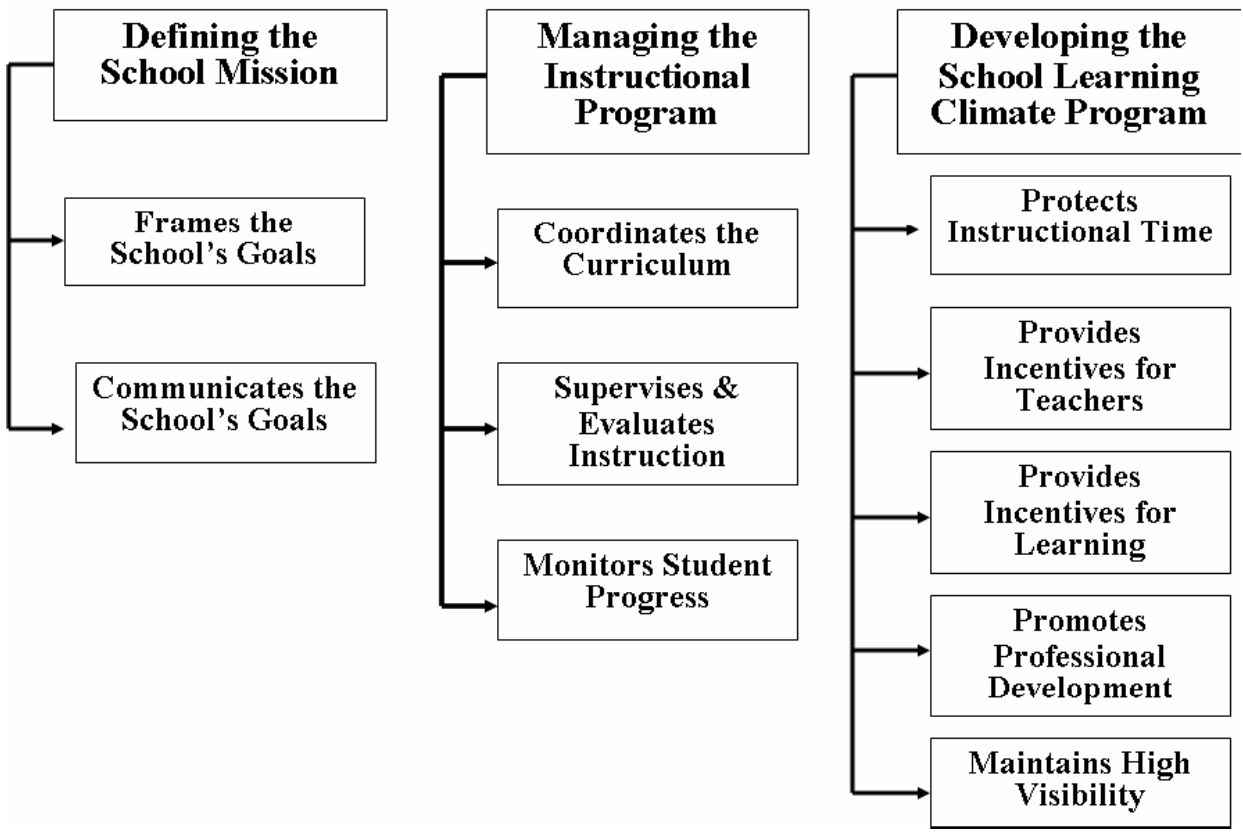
Defining the School Mission

Frames the School's Goals

Communicates the School's Goals

Managing the Instructional Program

Coordinates the Curriculum

Supervises & Evaluates Instruction

Monitors Student Progress

Developing the School Learning Climate Program

Protects Instructional Time

Provides Incentives for Teachers

Provides Incentives for Learning

Promotes Professional Development

Maintains High Visibility